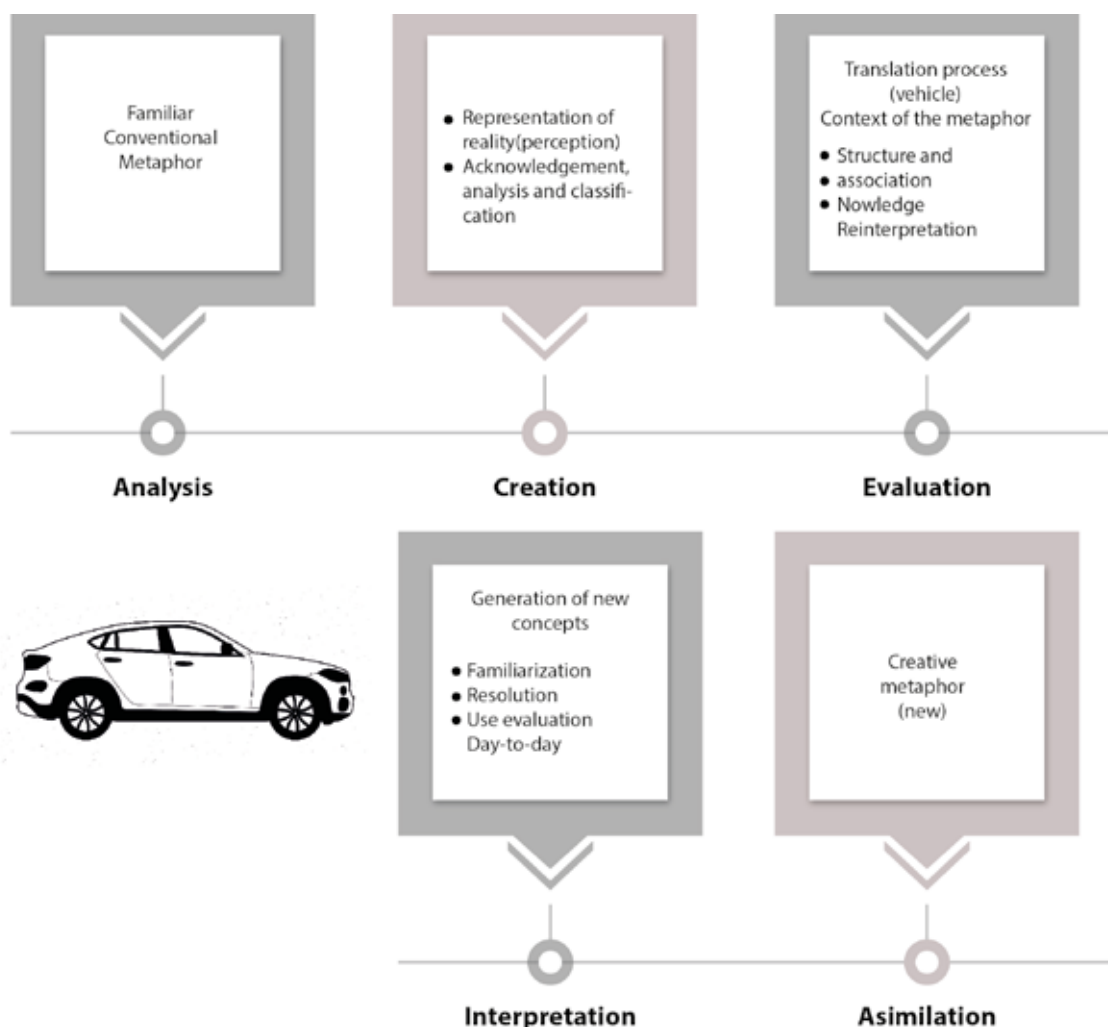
Familiar Conventional Metaphor

Analysis

- Representation of reality(perception)
- Acknowledgement, analysis and classification

Creation

Translation process (vehicle)
Context of the metaphor

- Structure and
- association
- Nowledge Reinterpretation

Evaluation

Generation of new concepts

- Familiarization
- Resolution
- Use evaluation Day-to-day

Interpretation

Creative metaphor (new)

Asimilation